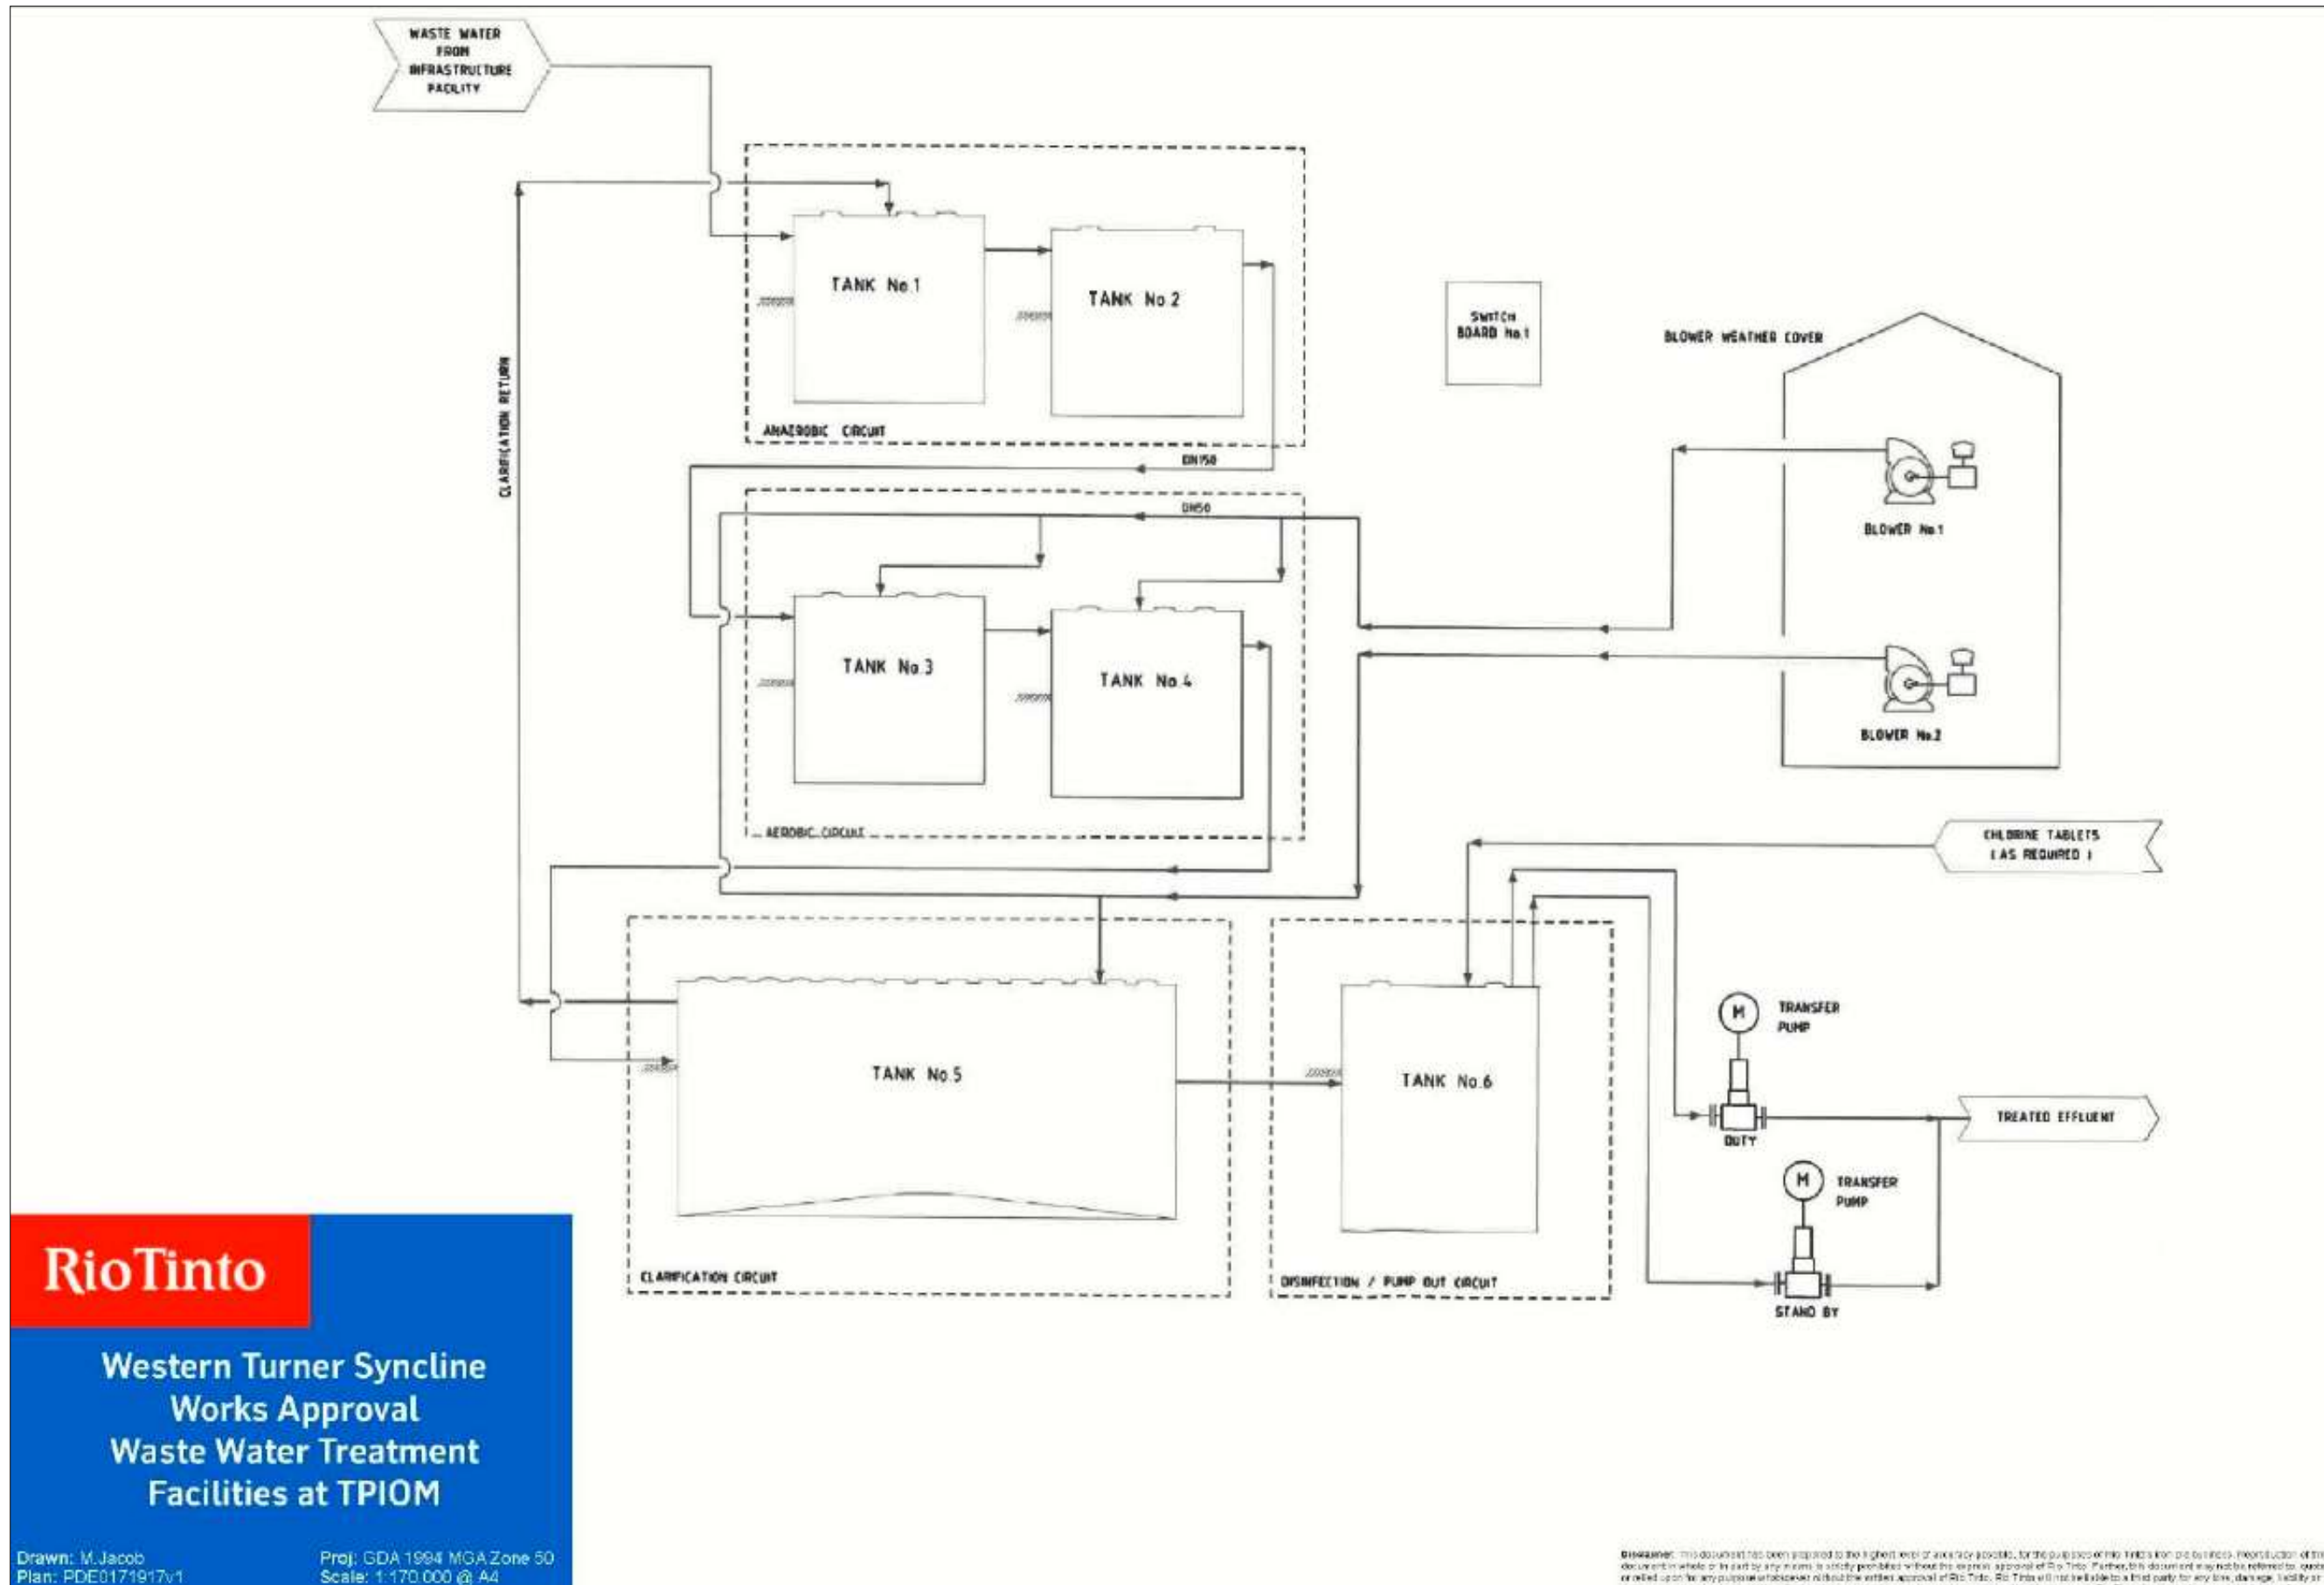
WASTE WATER FROM INFRASTRUCTURE FACILITY

CLARIFICATION RETURN

TANK No.1

TANK No.2

ANAEROBIC CIRCUIT

DN150

SWITCH BOARD No.1

BLOWER WEATHER COVER

DN50

TANK No.3

TANK No.4

AEROBIC CIRCUIT

BLOWER No.1

BLOWER No.2

CHLORINE TABLETS (AS REQUIRED)

TANK No.5

CLARIFICATION CIRCUIT

TANK No.6

DISINFECTION / PUMP OUT CIRCUIT

M

TRANSFER PUMP

DUTY

TREATED EFFLUENT

M

TRANSFER PUMP

STAND BY

RioTinto

Western Turner Syncline Works Approval Waste Water Treatment Facilities at TPIOM

Drawn: M.Jacob
Plan: PDE0171917v1

Proj: GDA 1994 MGA Zone 50
Scale: 1:170 000 @ A4

Disclaimer: This document has been prepared to the highest level of accuracy possible, for the purposes of Rio Tinto's iron ore business. Reproduction of this document in whole or in part by any means is strictly prohibited without the express approval of Rio Tinto. Further, this document may not be referred to, quoted or relied upon for any purpose whatsoever without the written approval of Rio Tinto. Rio Tinto will not be liable to a third party for any loss, damage, liability or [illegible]